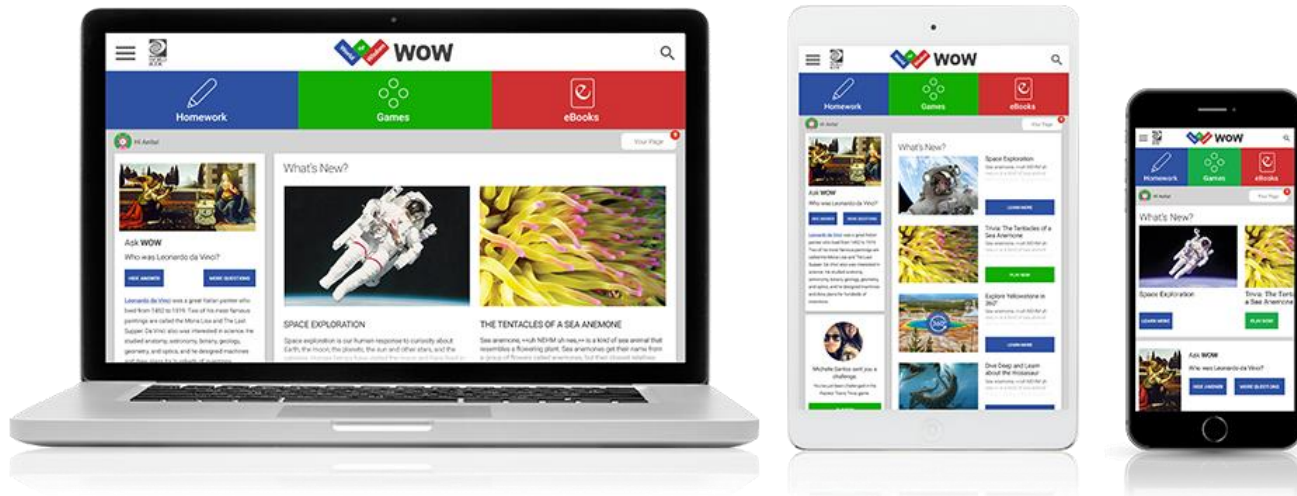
WORLD BOOK

WOW

Homework

Games

eBooks

Hi Aelia!

Your Page

Ask WOW

Who was Leonardo da Vinci?

HIDE ANSWER

MORE QUESTIONS

Leonardo da Vinci was a great Italian painter who lived from 1452 to 1519. Two of his most famous paintings are called the Mona Lisa and The Last Supper. Da Vinci also was interested in science. He studied anatomy, astronomy, botany, geology, geometry, and optics, and he designed machines and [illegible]

What's New?

SPACE EXPLORATION

Space exploration is our human response to curiosity about Earth, the moon, the planets, the sun and other stars, and the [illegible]

THE TENTACLES OF A SEA ANEMONE

Sea anemones, ≠uh NEHM uh neez≠ is a kind of sea animal that resembles a flowering plant. Sea anemones get their name from a group of flowers called anemones, but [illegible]

WOW

Homework

Games

eBooks

Hi Aelia!

Your Page

Ask WOW

Who was Leonardo da Vinci?

What's New?

Space Exploration

LEARN MORE

Trivia: The Tentacles of a Sea Anemone

PLAY NOW

Explore Yellowstone in 360°

LEARN MORE

Dive Deep and Learn about the mosasaur!

Michelle Santos sent you a challenge.

WOW

Homework

Games

eBooks

Your Page

What's New?

Space Exploration

Trivia: The Tent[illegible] a Sea Anemone

LEARN MORE

PLAY NOW

Ask WOW

Who was Leonardo da Vinci?

HIDE ANSWER

MORE QUESTIONS